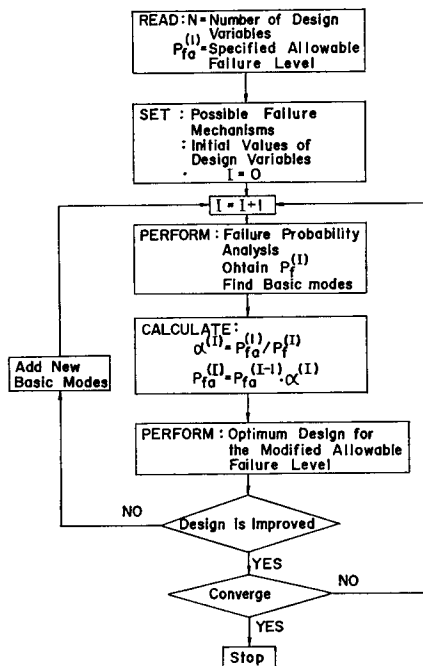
READ: N = Number of Design Variables
$P_{fa}^{(I)}$ = Specified Allowable Failure Level

SET : Possible Failure Mechanisms
: Initial Values of Design Variables
· I = O

I = I + 1

PERFORM : Failure Probability Analysis
Obtain $P_f^{(I)}$
Find Basic modes

CALCULATE:
$\alpha^{(I)} = P_{fa}^{(I)} / P_f^{(I)}$
$P_{fa}^{(I)} = P_{fa}^{(I-1)} \cdot \alpha^{(I)}$

Add New Basic Modes

PERFORM : Optimum Design for the Modified Allowable Failure Level

NO

Design is Improved

YES

Converge

NO

YES

Stop